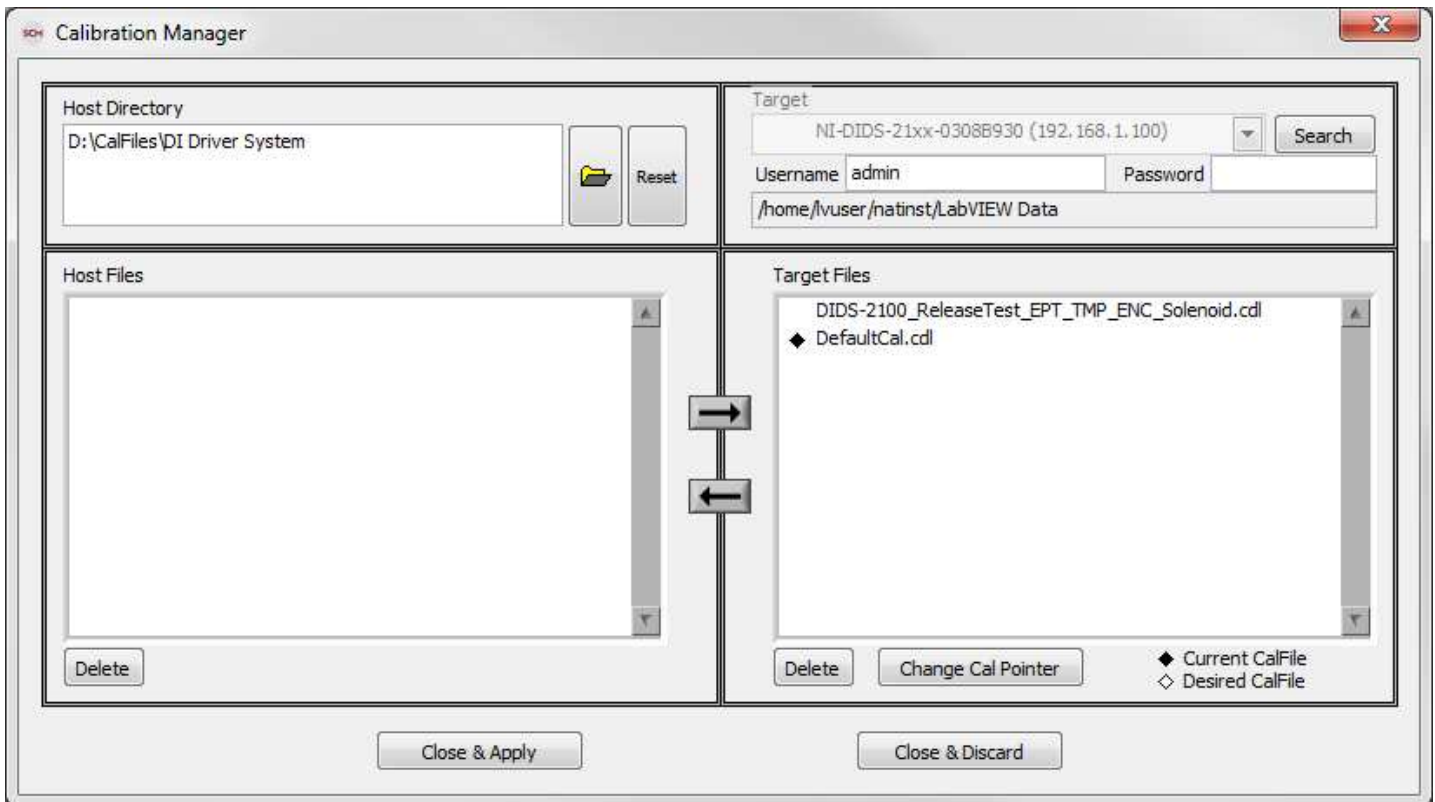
Calibration Manager

Host Directory
D:\CalFiles\DI Driver System
Reset

Target
NI-DIDS-21xx-0308B930 (192.168.1.100)
Search
Username admin
Password
/home/lvuser/natinst/LabVIEW Data

Host Files

Delete

Target Files
DIDS-2100_ReleaseTest_EPT_TMP_ENC_Solenoid.cdl
◆ DefaultCal.cdl

Delete
Change Cal Pointer
◆ Current CalFile
◇ Desired CalFile

Close & Apply
Close & Discard